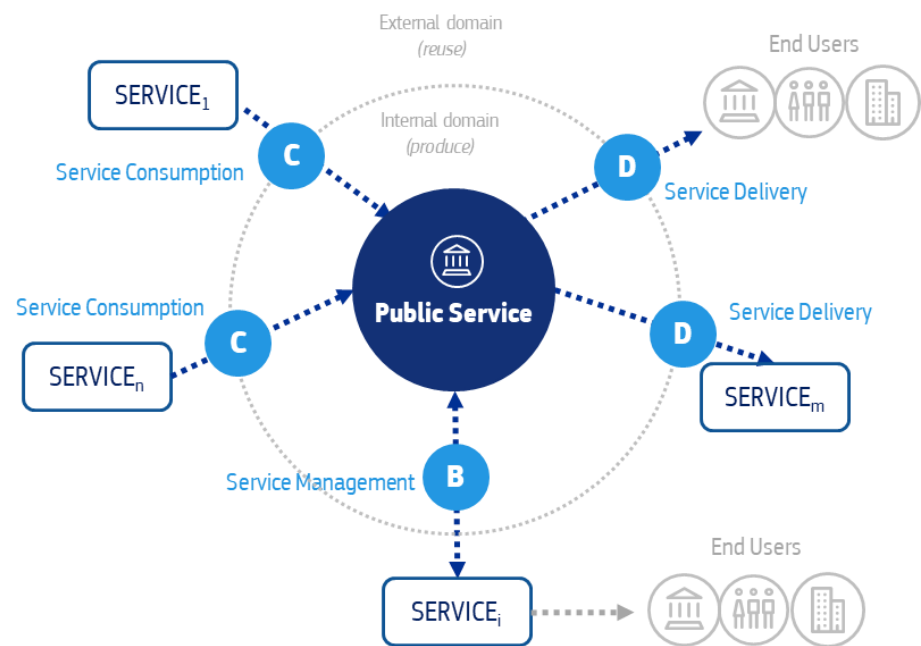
External domain
(reuse)

End Users

SERVICE$_1$

Internal domain
(produce)

C

Service Consumption

D

Service Delivery

Public Service

Service Consumption

C

D

Service Delivery

SERVICE$_n$

SERVICE$_m$

Service Management

B

End Users

SERVICE$_i$